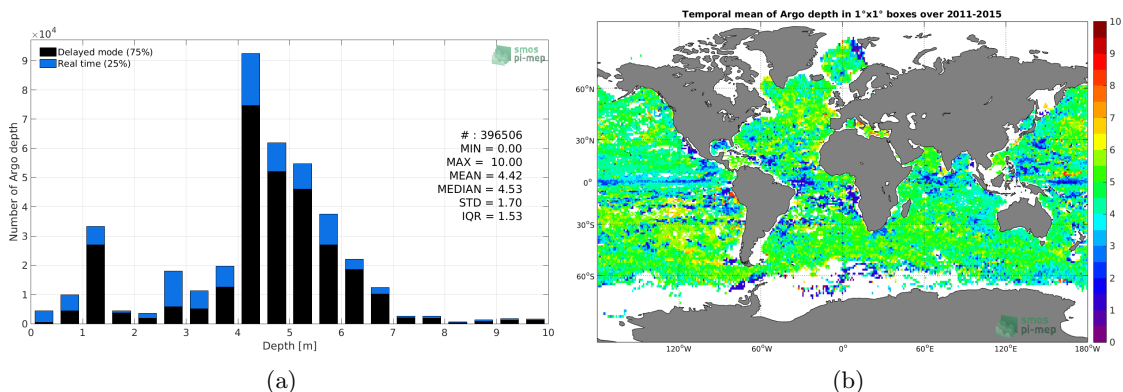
$\times 10^4$

Delayed mode (75%)
Real time (25%)

smos pi-mep

Number of Argo depth

9
8
7
6
5
4
3
2
1
0

# : 396506
MIN = 0.00
MAX = 10.00
MEAN = 4.42
MEDIAN = 4.53
STD = 1.70
IQR = 1.53

0 1 2 3 4 5 6 7 8 9 10

Depth [m]

(a)

Temporal mean of Argo depth in 1°x1° boxes over 2011-2015

60°N
30°N
0°
30°S
60°S

120°W 60°W 0° 60°E 120°E 180°W

smos pi-mep

10
9
8
7
6
5
4
3
2
1
0

(b)